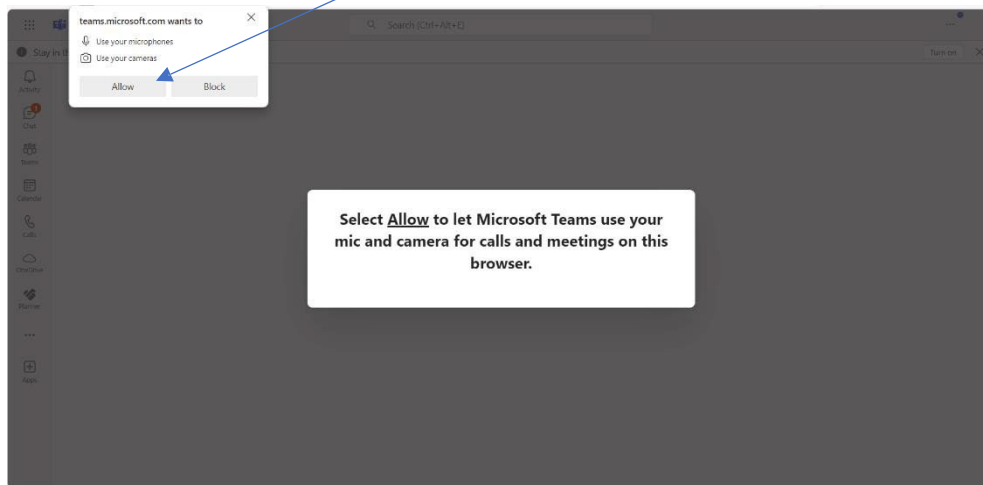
teams.microsoft.com wants to
Use your microphones
Use your cameras
Allow Block

Search (Ctrl+Alt+E)

Stay in th

Turn on

Activity
Chat
Teams
Calendar
Calls
OneDrive
Planner
...
Apps

Select Allow to let Microsoft Teams use your mic and camera for calls and meetings on this browser.